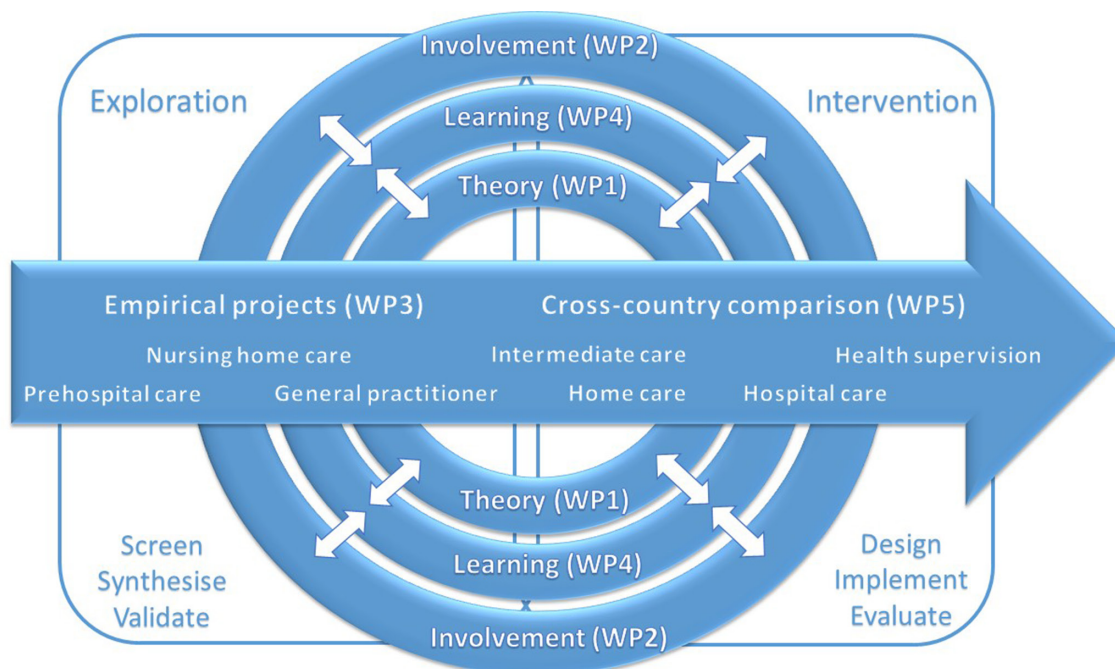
Involvement (WP2)

Exploration

Intervention

Learning (WP4)

Theory (WP1)

Empirical projects (WP3)

Cross-country comparison (WP5)

Nursing home care

Intermediate care

Health supervision

Prehospital care

General practitioner

Home care

Hospital care

Theory (WP1)

Learning (WP4)

Involvement (WP2)

Screen
Synthesise
Validate

Design
Implement
Evaluate